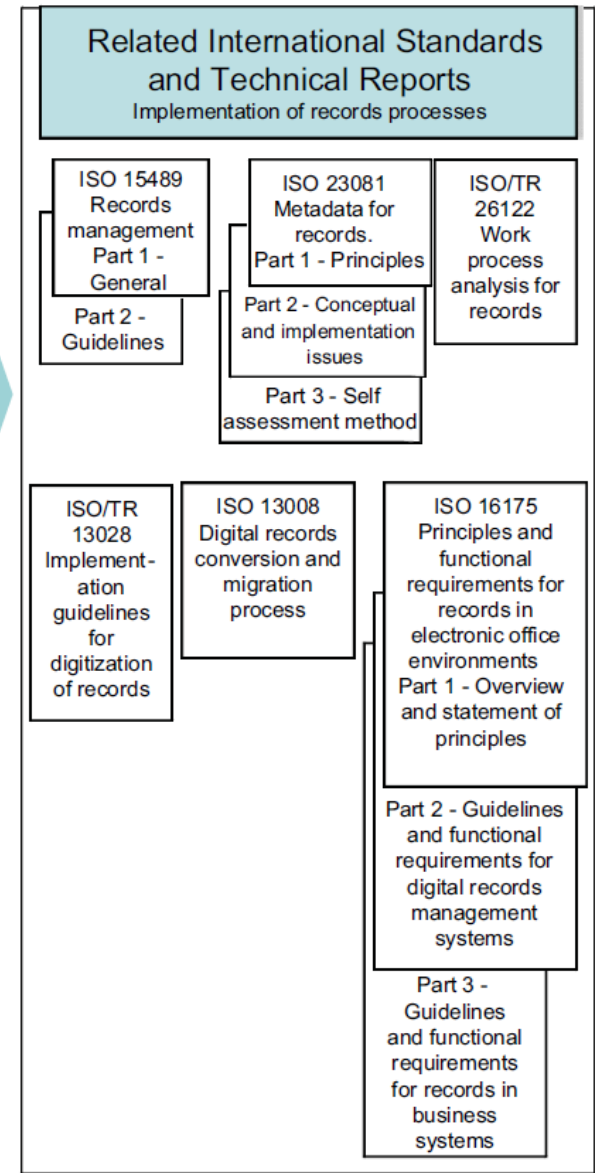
Related International Standards and Technical Reports
Implementation of records processes

ISO 15489 Records management Part 1 - General

Part 2 - Guidelines

ISO 23081 Metadata for records. Part 1 - Principles

Part 2 - Conceptual and implementation issues

Part 3 - Self assessment method

ISO/TR 26122 Work process analysis for records

ISO/TR 13028 Implementation guidelines for digitization of records

ISO 13008 Digital records conversion and migration process

ISO 16175 Principles and functional requirements for records in electronic office environments Part 1 - Overview and statement of principles

Part 2 - Guidelines and functional requirements for digital records management systems

Part 3 - Guidelines and functional requirements for records in business systems